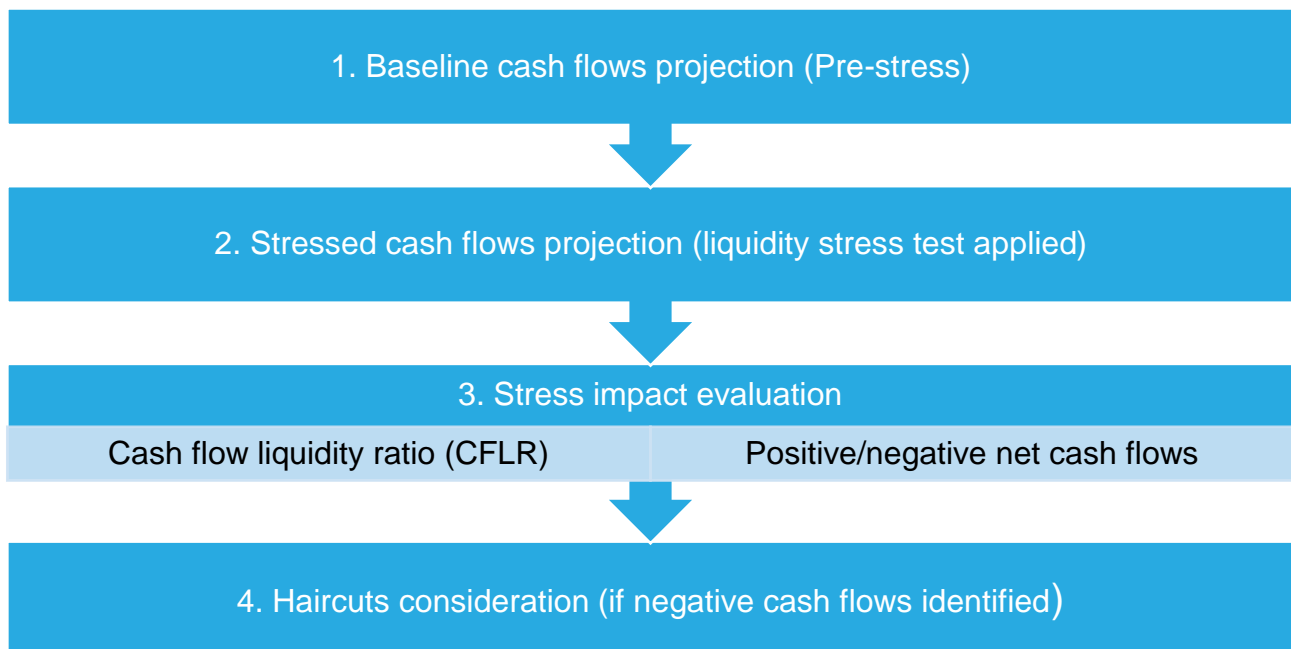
1. Baseline cash flows projection (Pre-stress)

2. Stressed cash flows projection (liquidity stress test applied)

3. Stress impact evaluation

Cash flow liquidity ratio (CFLR)

Positive/negative net cash flows

4. Haircuts consideration (if negative cash flows identified)